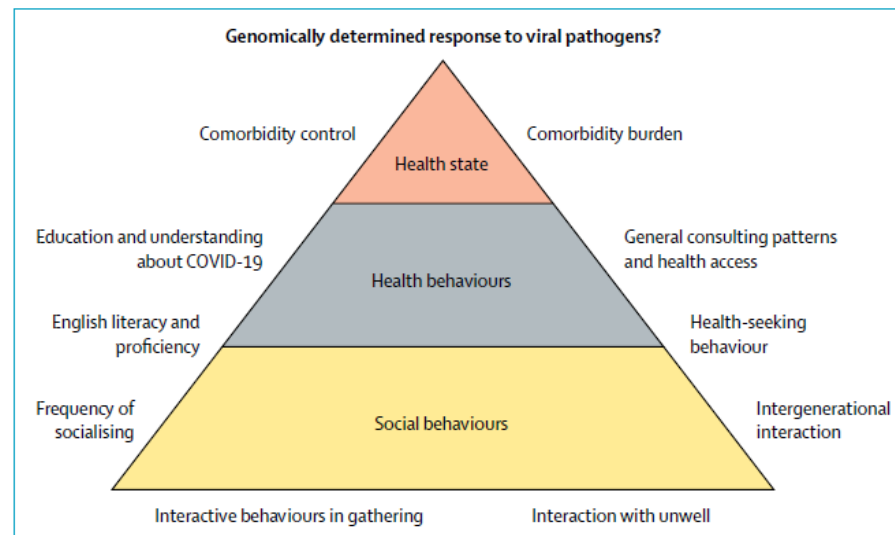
Genomically determined response to viral pathogens?

Comorbidity control

Health state

Comorbidity burden

Education and understanding about COVID-19

Health behaviours

General consulting patterns and health access

English literacy and proficiency

Health-seeking behaviour

Frequency of socialising

Social behaviours

Intergenerational interaction

Interactive behaviours in gathering

Interaction with unwell